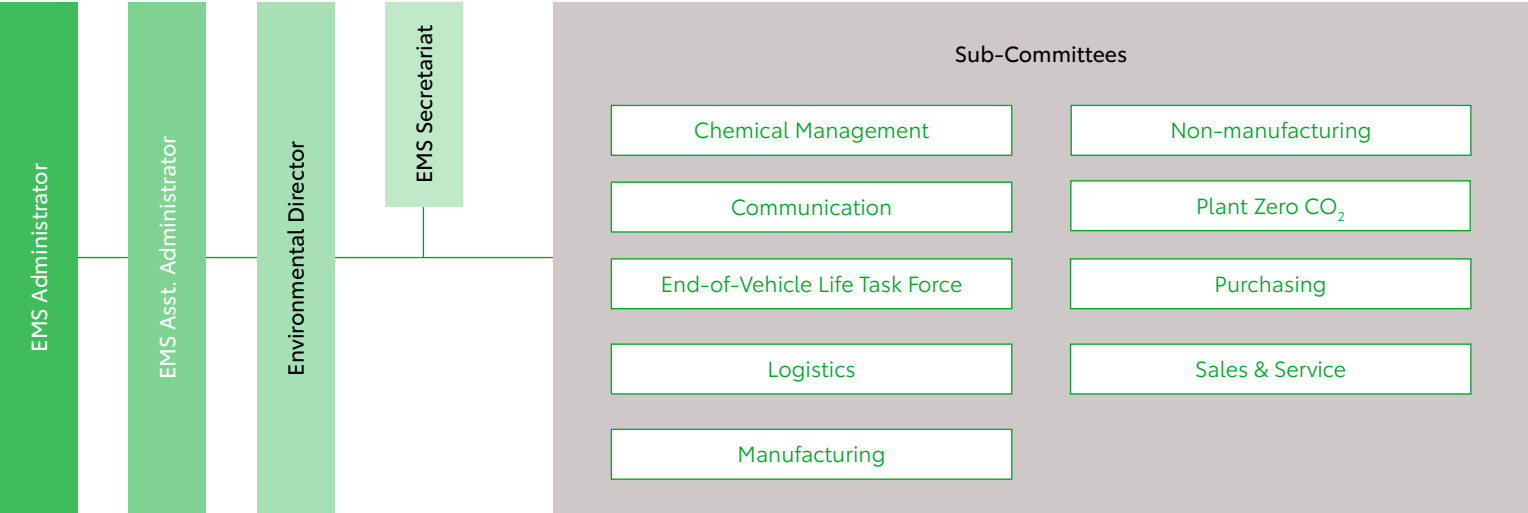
EMS Administrator

EMS Asst. Administrator

Environmental Director

EMS Secretariat

Sub-Committees

Chemical Management

Non-manufacturing

Communication

Plant Zero $CO_2$

End-of-Vehicle Life Task Force

Purchasing

Logistics

Sales & Service

Manufacturing